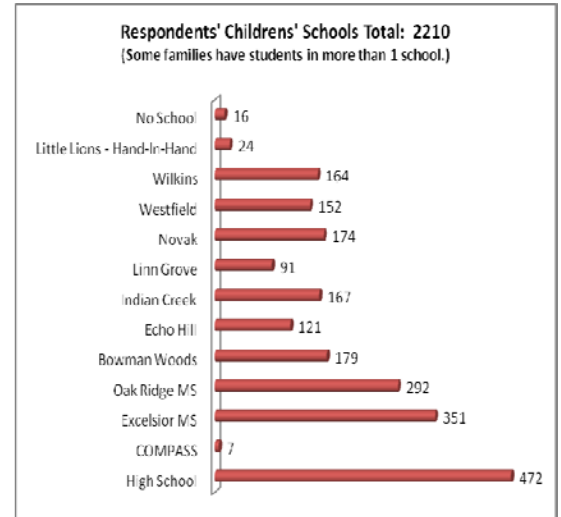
Respondents' Childrens' Schools Total: 2210
(Some families have students in more than 1 school.)

No School 16
Little Lions - Hand-In-Hand 24
Wilkins 164
Westfield 152
Novak 174
Linn Grove 91
Indian Creek 167
Echo Hill 121
Bowman Woods 179
Oak Ridge MS 292
Excelsior MS 351
COMPASS 7
High School 472